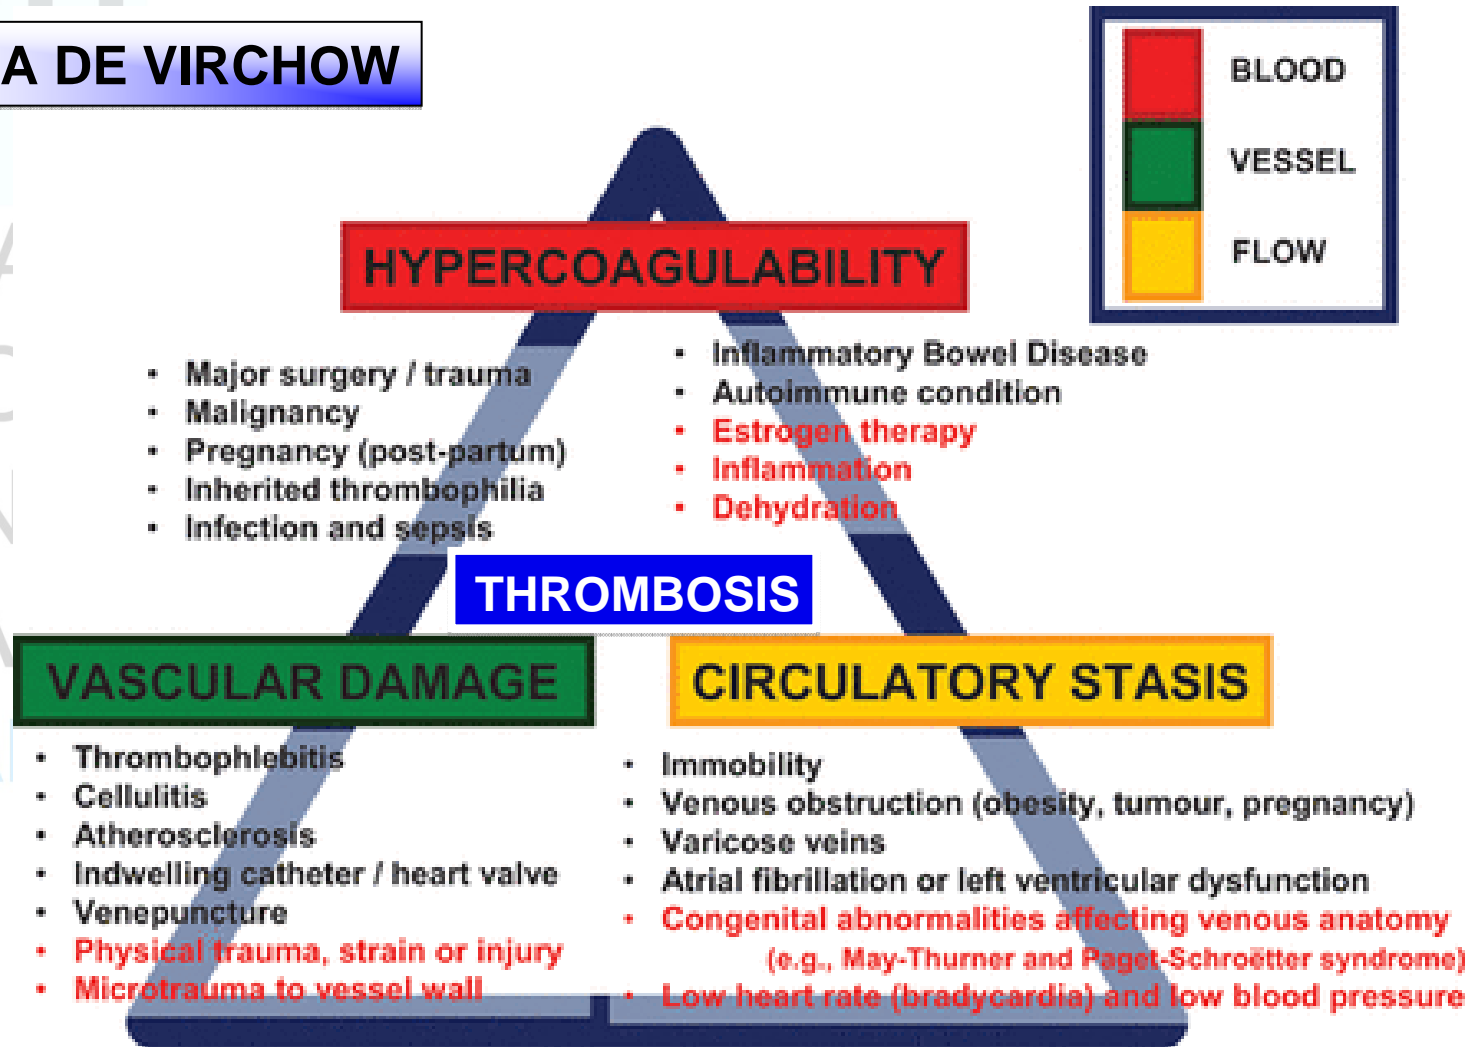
A DE VIRCHOW

BLOOD
VESSEL
FLOW

HYPERCOAGULABILITY

• Major surgery / trauma
• Malignancy
• Pregnancy (post-partum)
• Inherited thrombophilia
• Infection and sepsis

• Inflammatory Bowel Disease
• Autoimmune condition
• Estrogen therapy
• Inflammation
• Dehydration

THROMBOSIS

VASCULAR DAMAGE

• Thrombophlebitis
• Cellulitis
• Atherosclerosis
• Indwelling catheter / heart valve
• Venepuncture
• Physical trauma, strain or injury
• Microtrauma to vessel wall

CIRCULATORY STASIS

• Immobility
• Venous obstruction (obesity, tumour, pregnancy)
• Varicose veins
• Atrial fibrillation or left ventricular dysfunction
• Congenital abnormalities affecting venous anatomy (e.g., May-Thurner and Paget-Schroëtter syndrome)
• Low heart rate (bradycardia) and low blood pressure